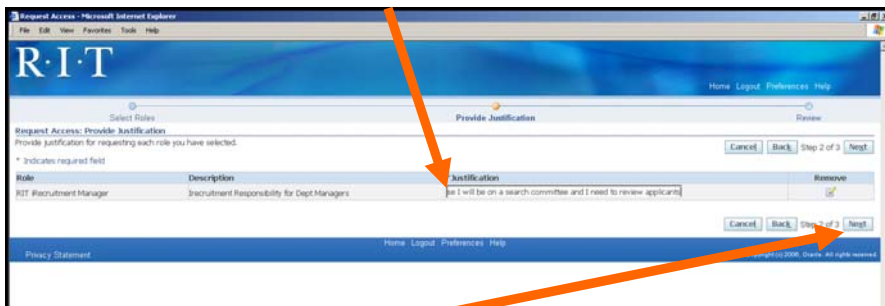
Request Access - Microsoft Internet Explorer

File Edit View Favorites Tools Help

R·I·T

Home Logout Preferences Help

Select Roles Provide Justification Review

Request Access: Provide Justification

Provide justification for requesting each role you have selected.

Cancel Back Step 2 of 3 Next

* Indicates required field

| Role | Description | Justification | Remove |
|---|---|---|---|
| RIT iRecruitment Manager | Irecruitment Responsibility for Dept Managers | se I will be on a search committee and I need to review applicants | |

Cancel Back Step 2 of 3 Next

Home Logout Preferences Help

Privacy Statement

Copyright (c) 2006, Oracle. All rights reserved.